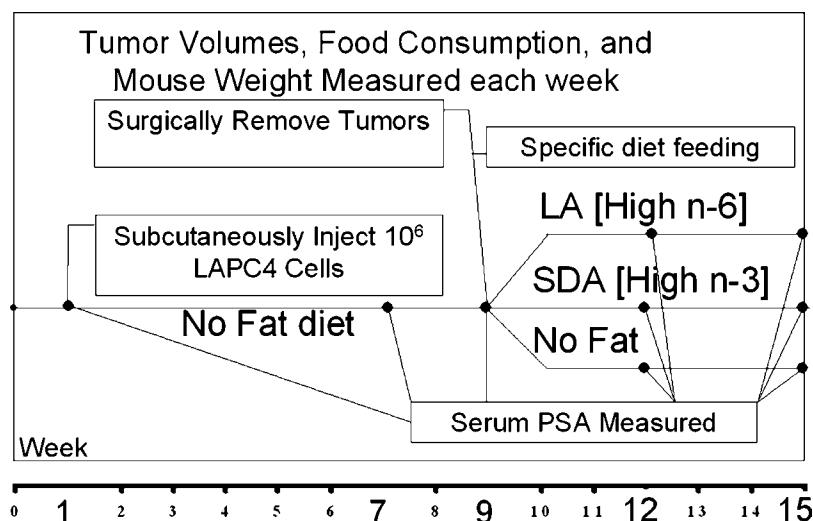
Tumor Volumes, Food Consumption, and Mouse Weight Measured each week

Surgically Remove Tumors

Specific diet feeding

LA [High n-6]

Subcutaneously Inject $10^6$ LAPC4 Cells

SDA [High n-3]

No Fat diet

No Fat

Serum PSA Measured

Week

0 1 2 3 4 5 6 7 8 9 10 11 12 13 14 15